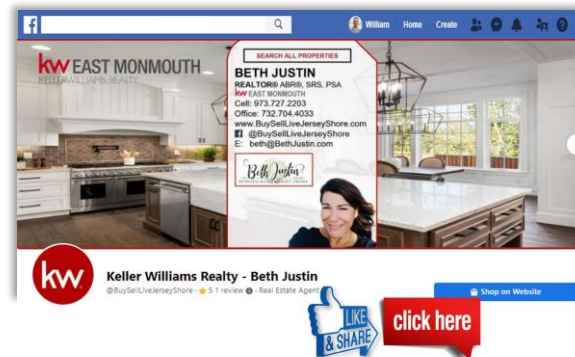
f
William Home Create

kw EAST MONMOUTH
KELLER WILLIAMS REALTY

SEARCH ALL PROPERTIES
BETH JUSTIN
REALTOR® ABR®, SRS, PSA
kw EAST MONMOUTH
Cell: 973.727.2203
Office: 732.704.4033
www.BuySellLiveJerseyShore.com
@BuySellLiveJerseyShore
E: beth@BethJustin.com

Beth Justin

kw

Keller Williams Realty - Beth Justin
@BuySellLiveJerseyShore · 5 1 review · Real Estate Agent

Shop on Website

LIKE & SHARE

click here